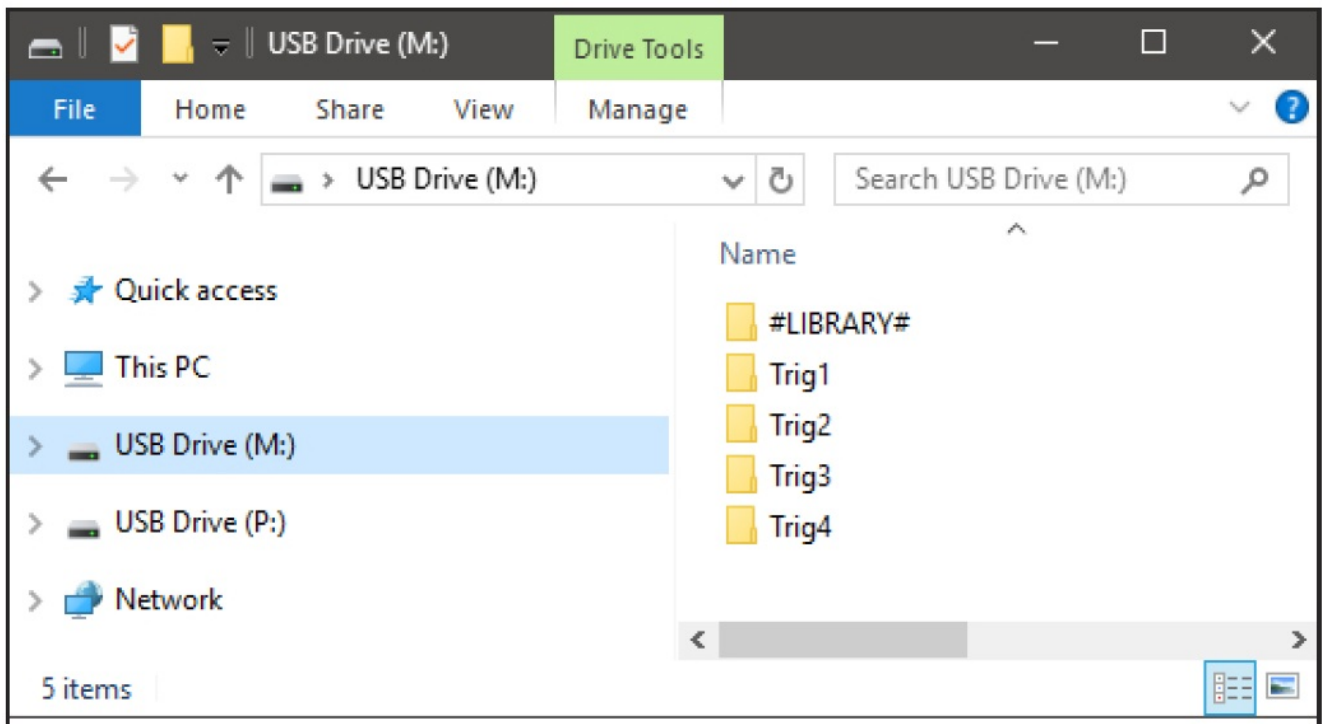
USB Drive (M:)

Drive Tools

File Home Share View Manage

USB Drive (M:)

Search USB Drive (M:)

Quick access

This PC

USB Drive (M:)

USB Drive (P:)

Network

Name

#LIBRARY#

Trig1

Trig2

Trig3

Trig4

5 items